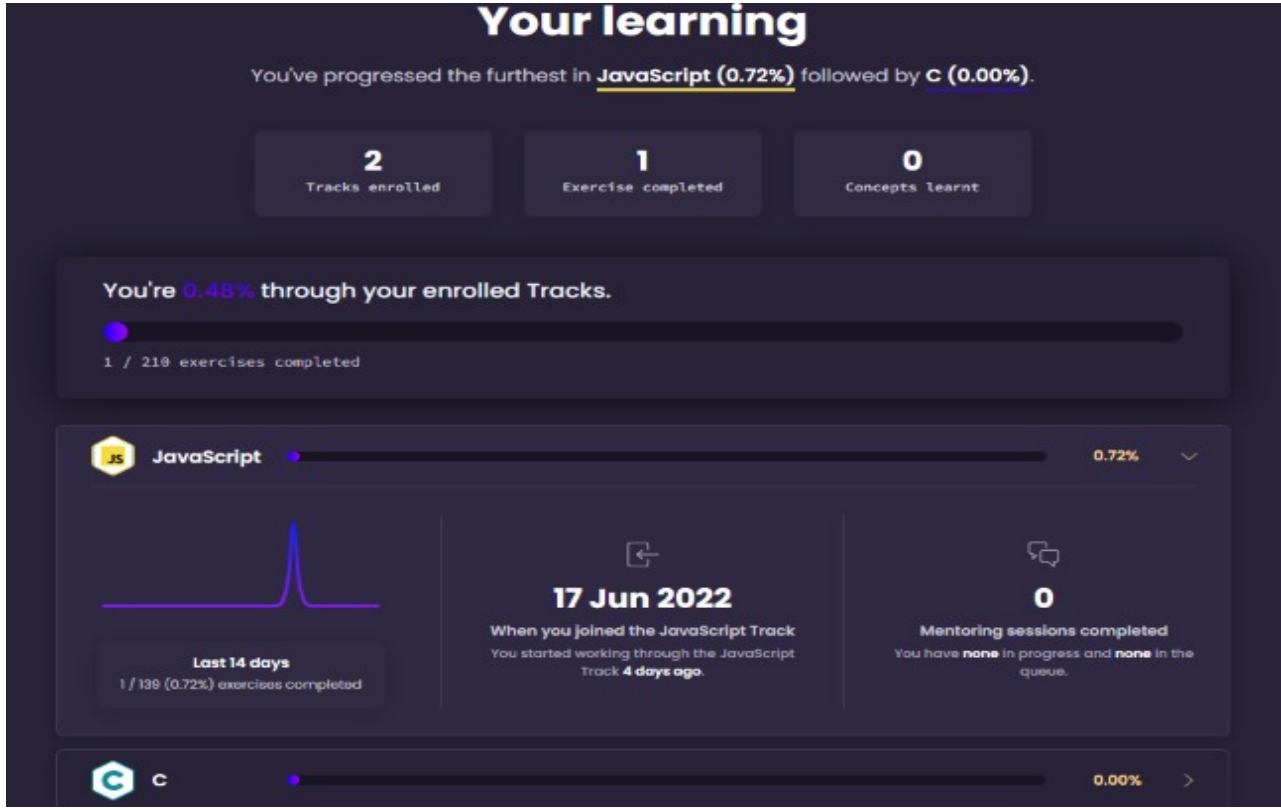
Your learning

You've progressed the furthest in JavaScript (0.72%) followed by C (0.00%).

2
Tracks enrolled

1
Exercise completed

0
Concepts learnt

You're 0.48% through your enrolled Tracks.

1 / 210 exercises completed

JS JavaScript 0.72%

Last 14 days
1 / 139 (0.72%) exercises completed

17 Jun 2022
When you joined the JavaScript Track
You started working through the JavaScript Track 4 days ago.

0
Mentoring sessions completed
You have none in progress and none in the queue.

C 0.00%